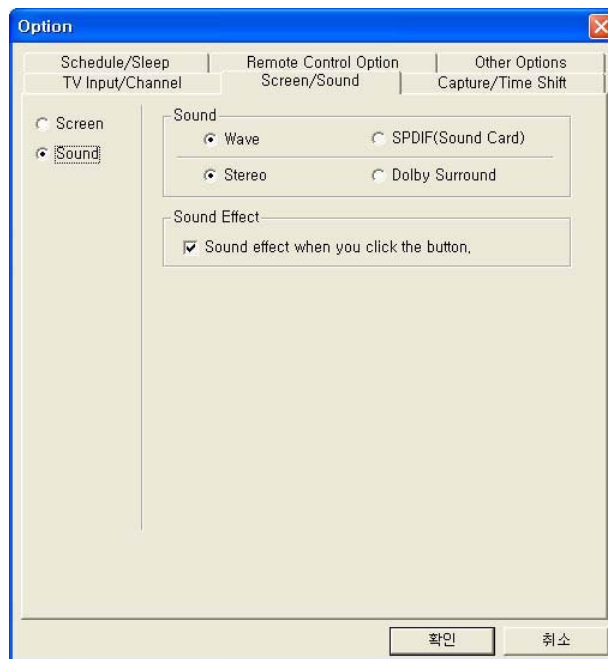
Option

Schedule/Sleep
Remote Control Option
Other Options
TV Input/Channel
Screen/Sound
Capture/Time Shift

Screen
Sound

Sound
Wave
SPDIF(Sound Card)
Stereo
Dolby Surround

Sound Effect
Sound effect when you click the button.

확인
취소